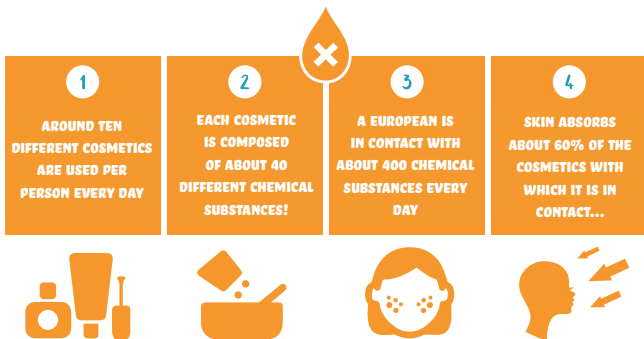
1

AROUND TEN DIFFERENT COSMETICS ARE USED PER PERSON EVERY DAY

2

EACH COSMETIC IS COMPOSED OF ABOUT 40 DIFFERENT CHEMICAL SUBSTANCES!

3

A EUROPEAN IS IN CONTACT WITH ABOUT 400 CHEMICAL SUBSTANCES EVERY DAY

4

SKIN ABSORBS ABOUT 60% OF THE COSMETICS WITH WHICH IT IS IN CONTACT...